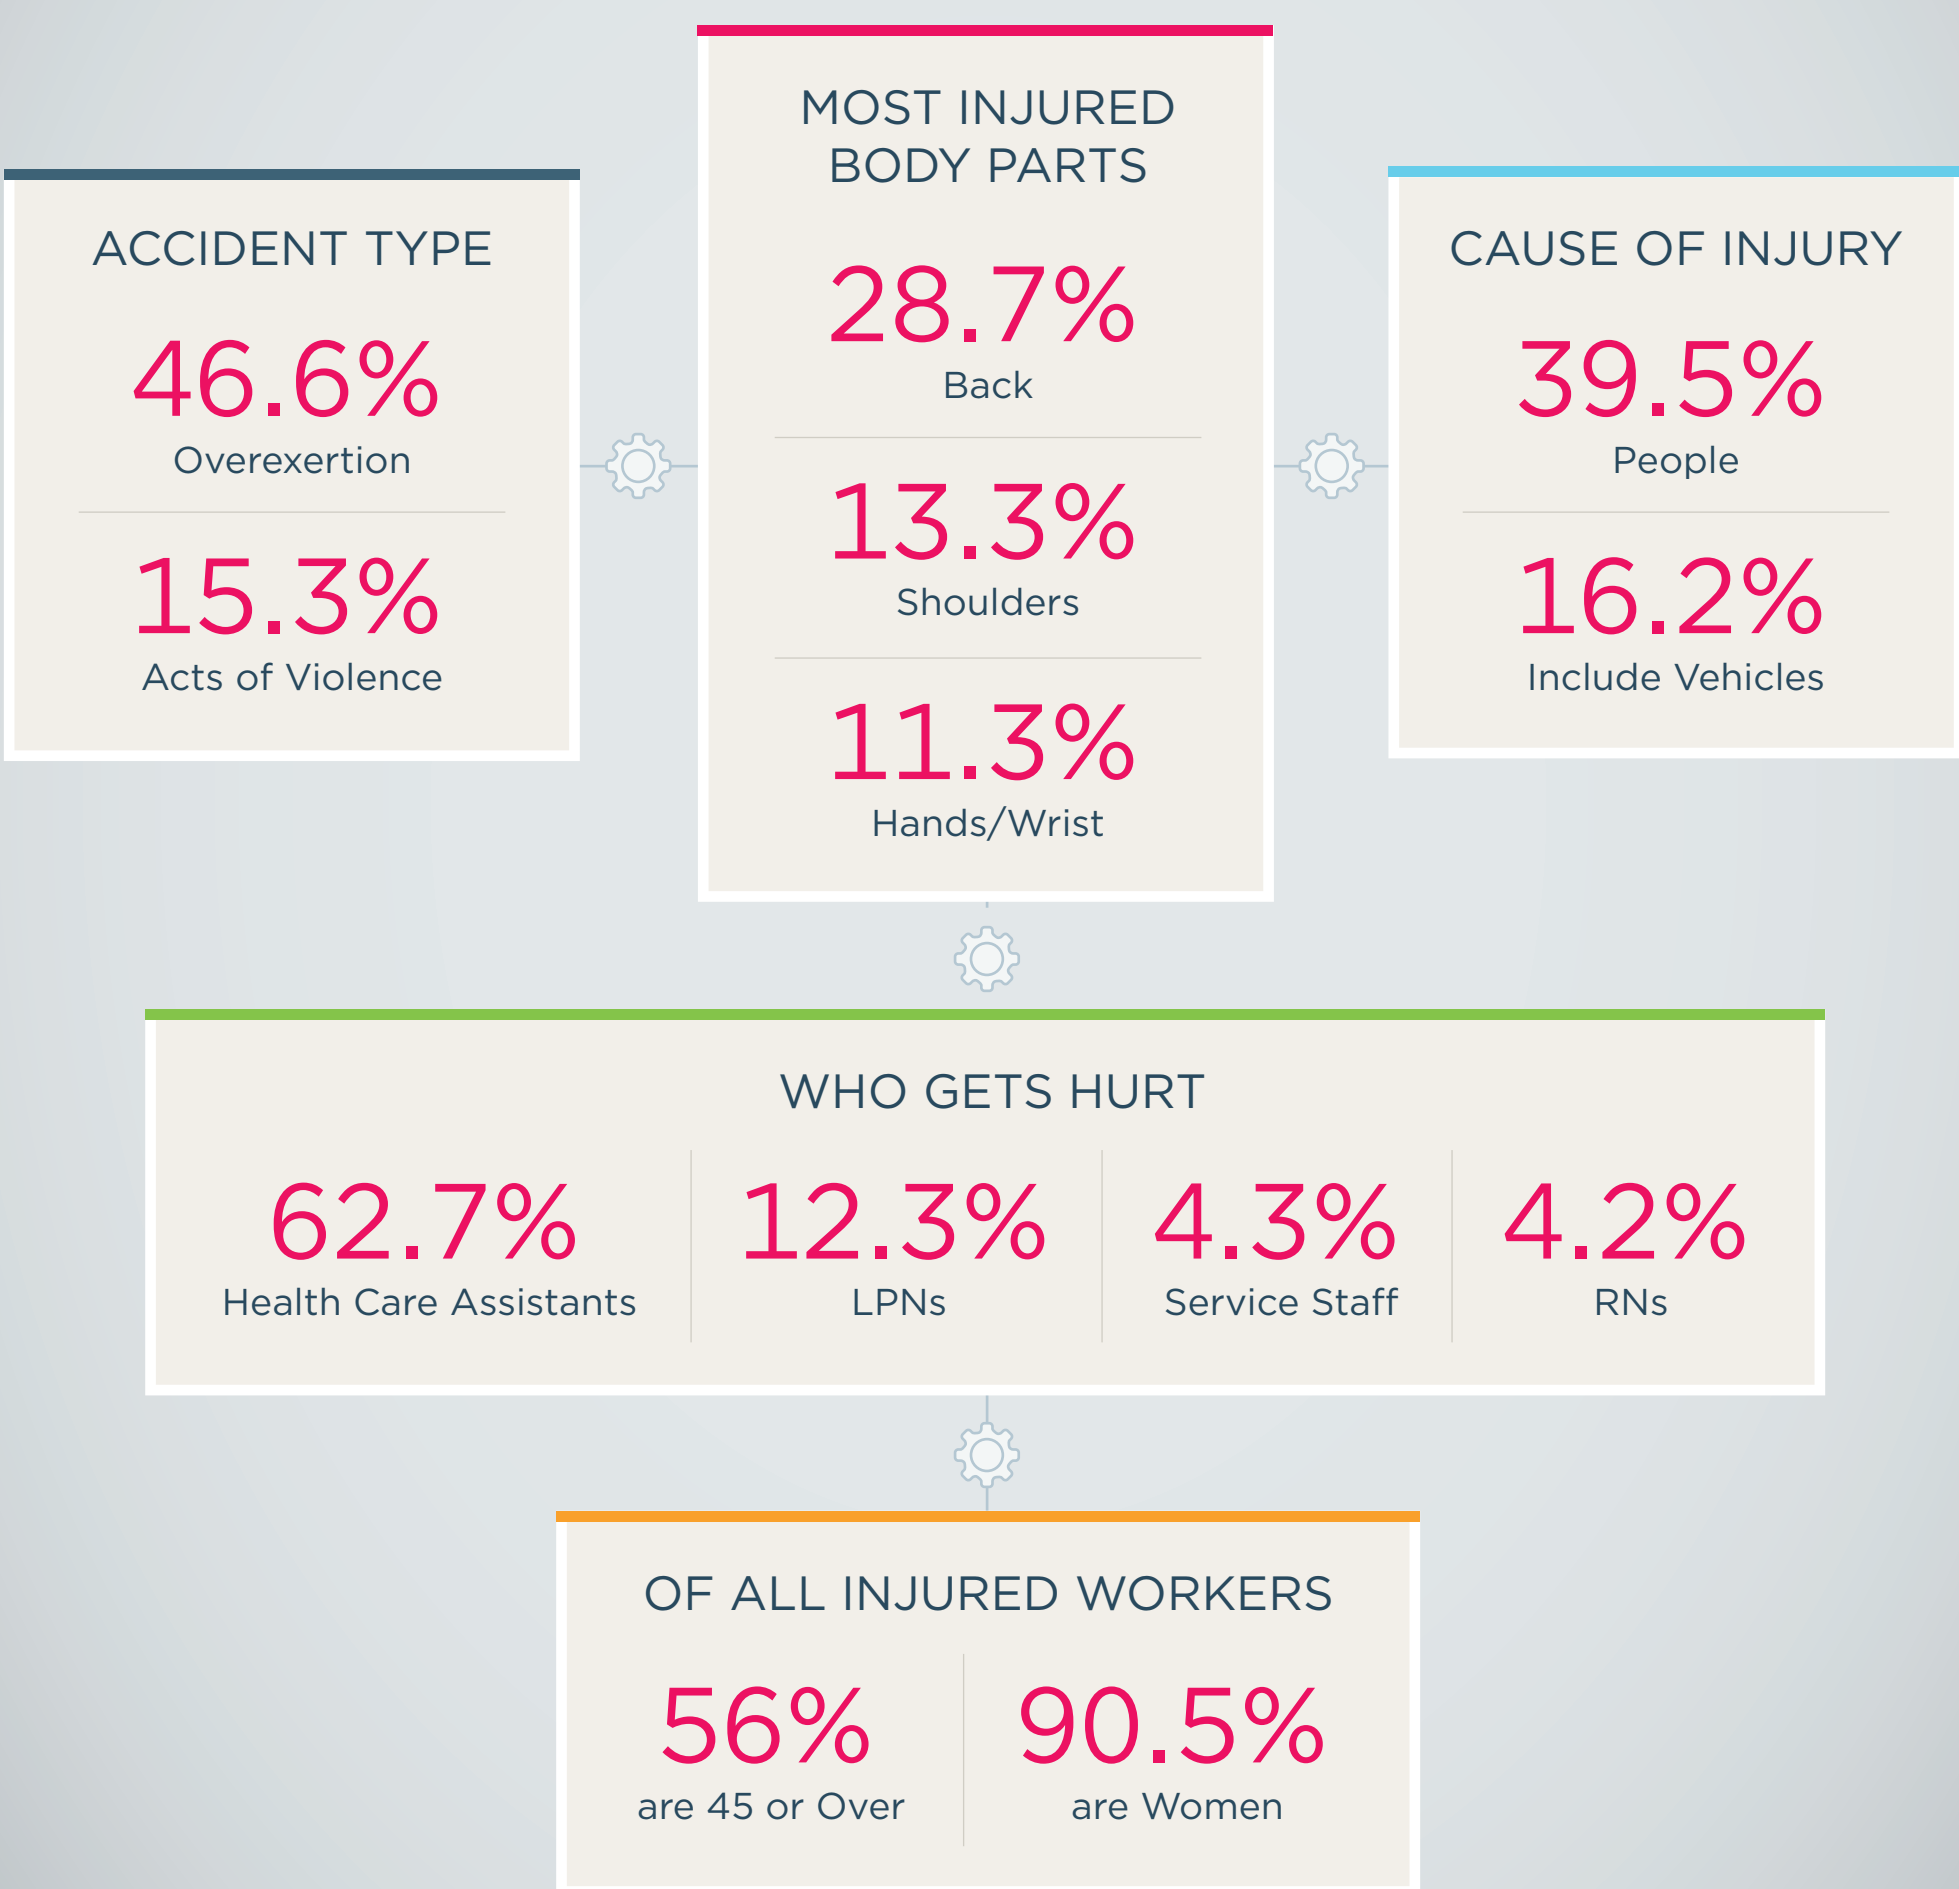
ACCIDENT TYPE

46.6%
Overexertion

15.3%
Acts of Violence

MOST INJURED BODY PARTS

28.7%
Back

13.3%
Shoulders

11.3%
Hands/Wrist

CAUSE OF INJURY

39.5%
People

16.2%
Include Vehicles

WHO GETS HURT

62.7%
Health Care Assistants

12.3%
LPNs

4.3%
Service Staff

4.2%
RNs

OF ALL INJURED WORKERS

56%
are 45 or Over

90.5%
are Women